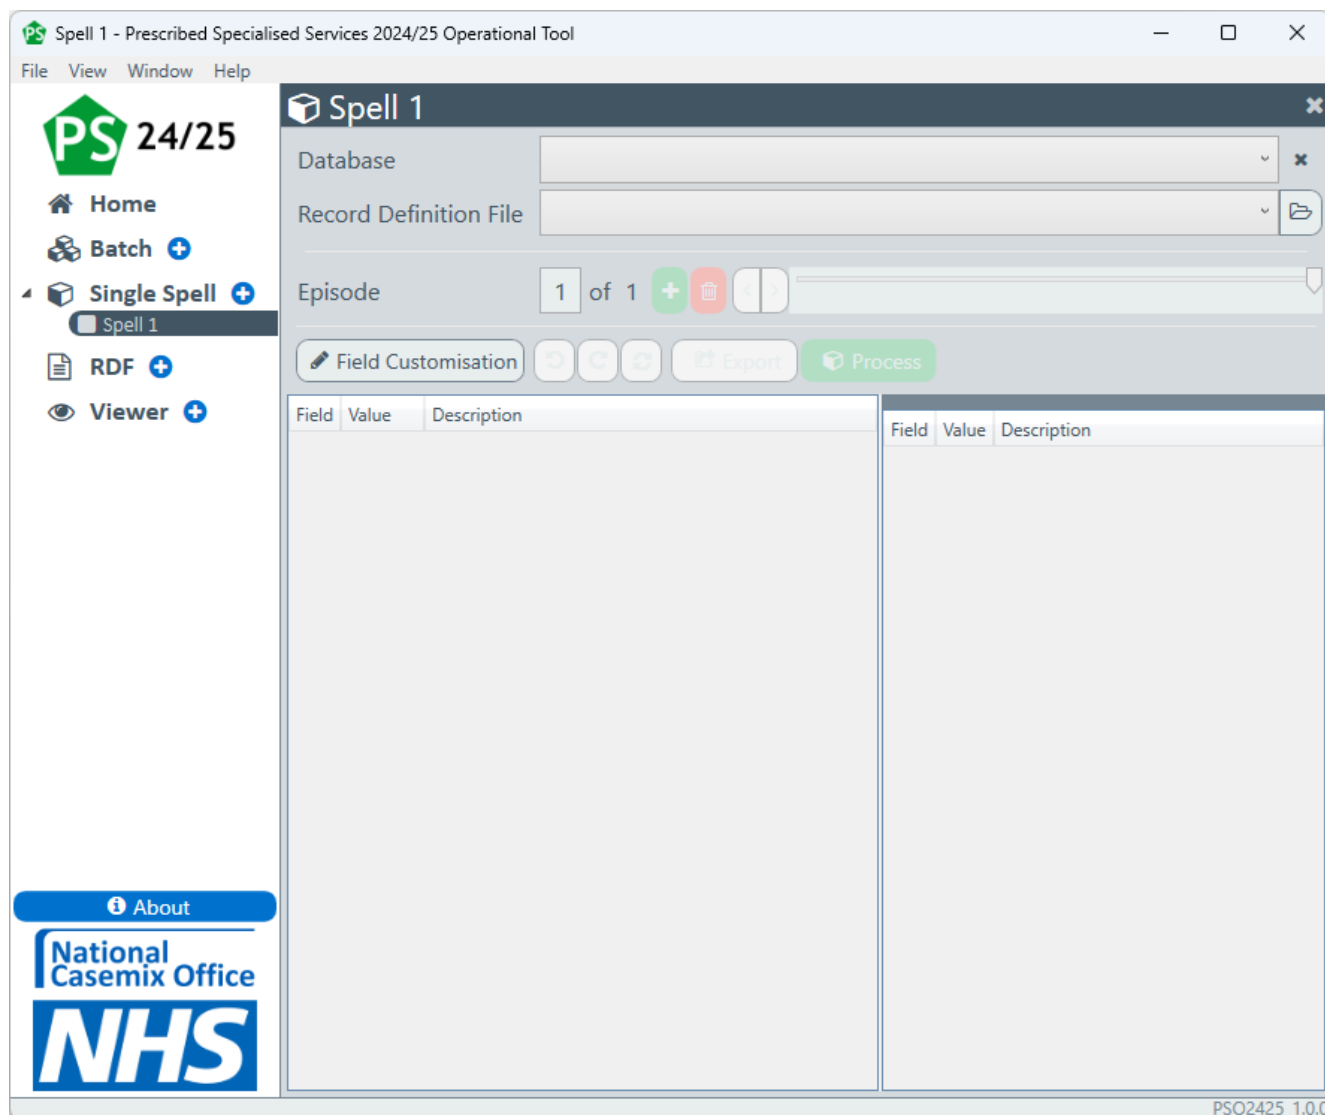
PS Spell 1 - Prescribed Specialised Services 2024/25 Operational Tool

File View Window Help

PS 24/25

Home

Batch

Single Spell

Spell 1

RDF

Viewer

About

National Casemix Office

NHS

Spell 1

Database

Record Definition File

Episode 1 of 1

Field Customisation

Export

Process

| Field | Value | Description |
|---|---|---|

| Field | Value | Description |
|---|---|---|

PSO2425 1.0.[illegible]